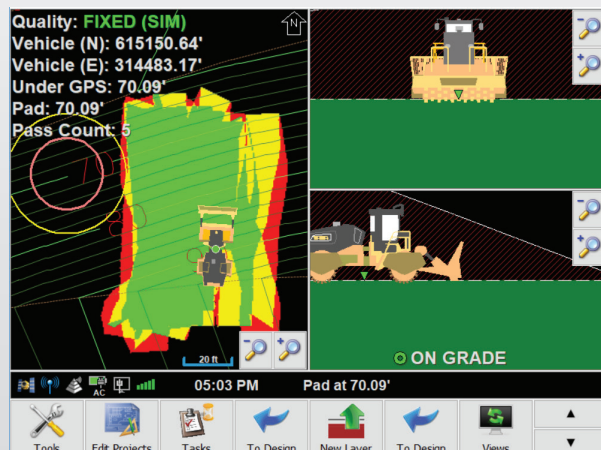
Quality: FIXED (SIM)
Vehicle (N): 615150.64'
Vehicle (E): 314483.17'
Under GPS: 70.09'
Pad: 70.09'
Pass Count: 5

N

20 ft

ON GRADE

AC

05:03 PM

Pad at 70.09'

Tools

Edit Projects

Tasks

To Design

New Layer

To Design

Views